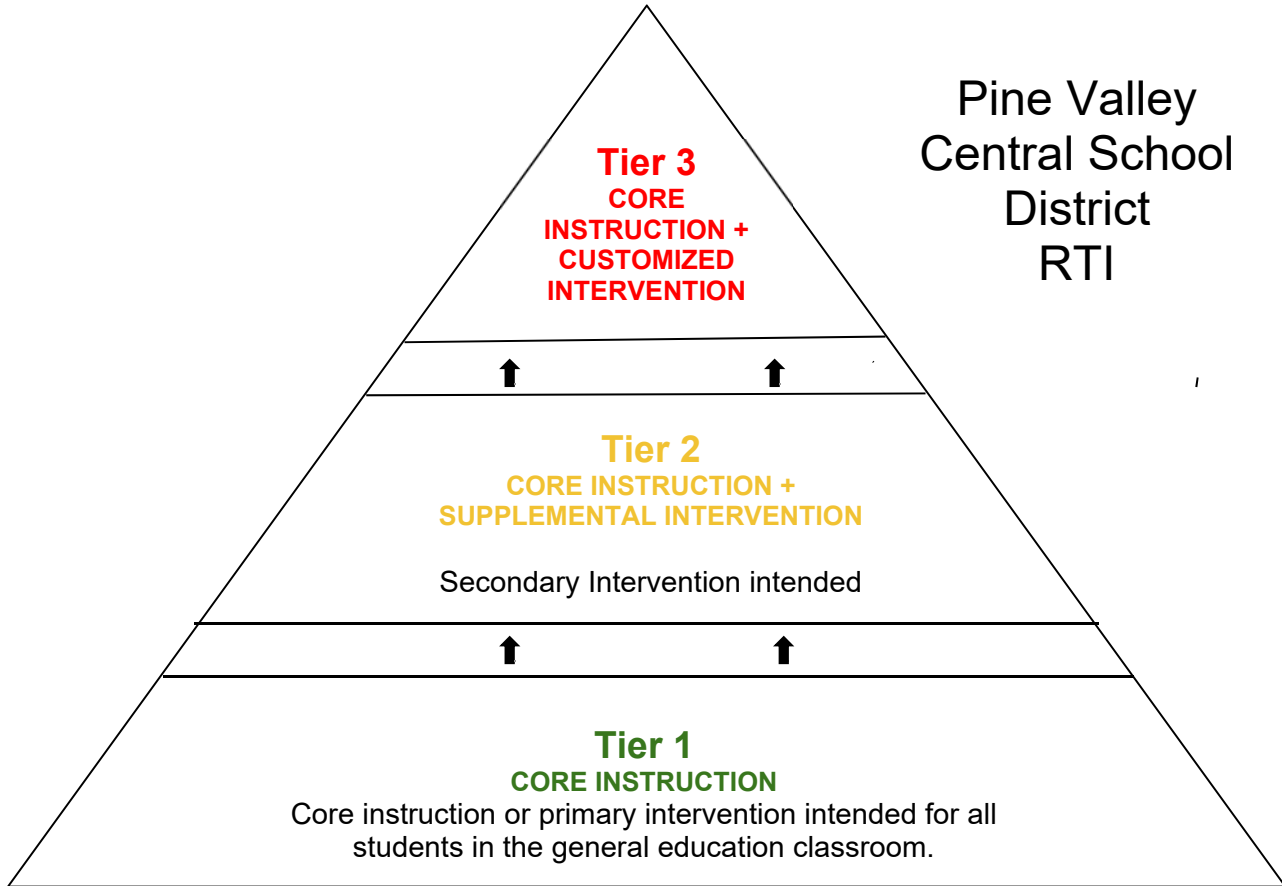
Tier 3
CORE INSTRUCTION + CUSTOMIZED INTERVENTION

Pine Valley Central School District RTI

Tier 2
CORE INSTRUCTION + SUPPLEMENTAL INTERVENTION

Secondary Intervention intended

Tier 1
CORE INSTRUCTION
Core instruction or primary intervention intended for all students in the general education classroom.